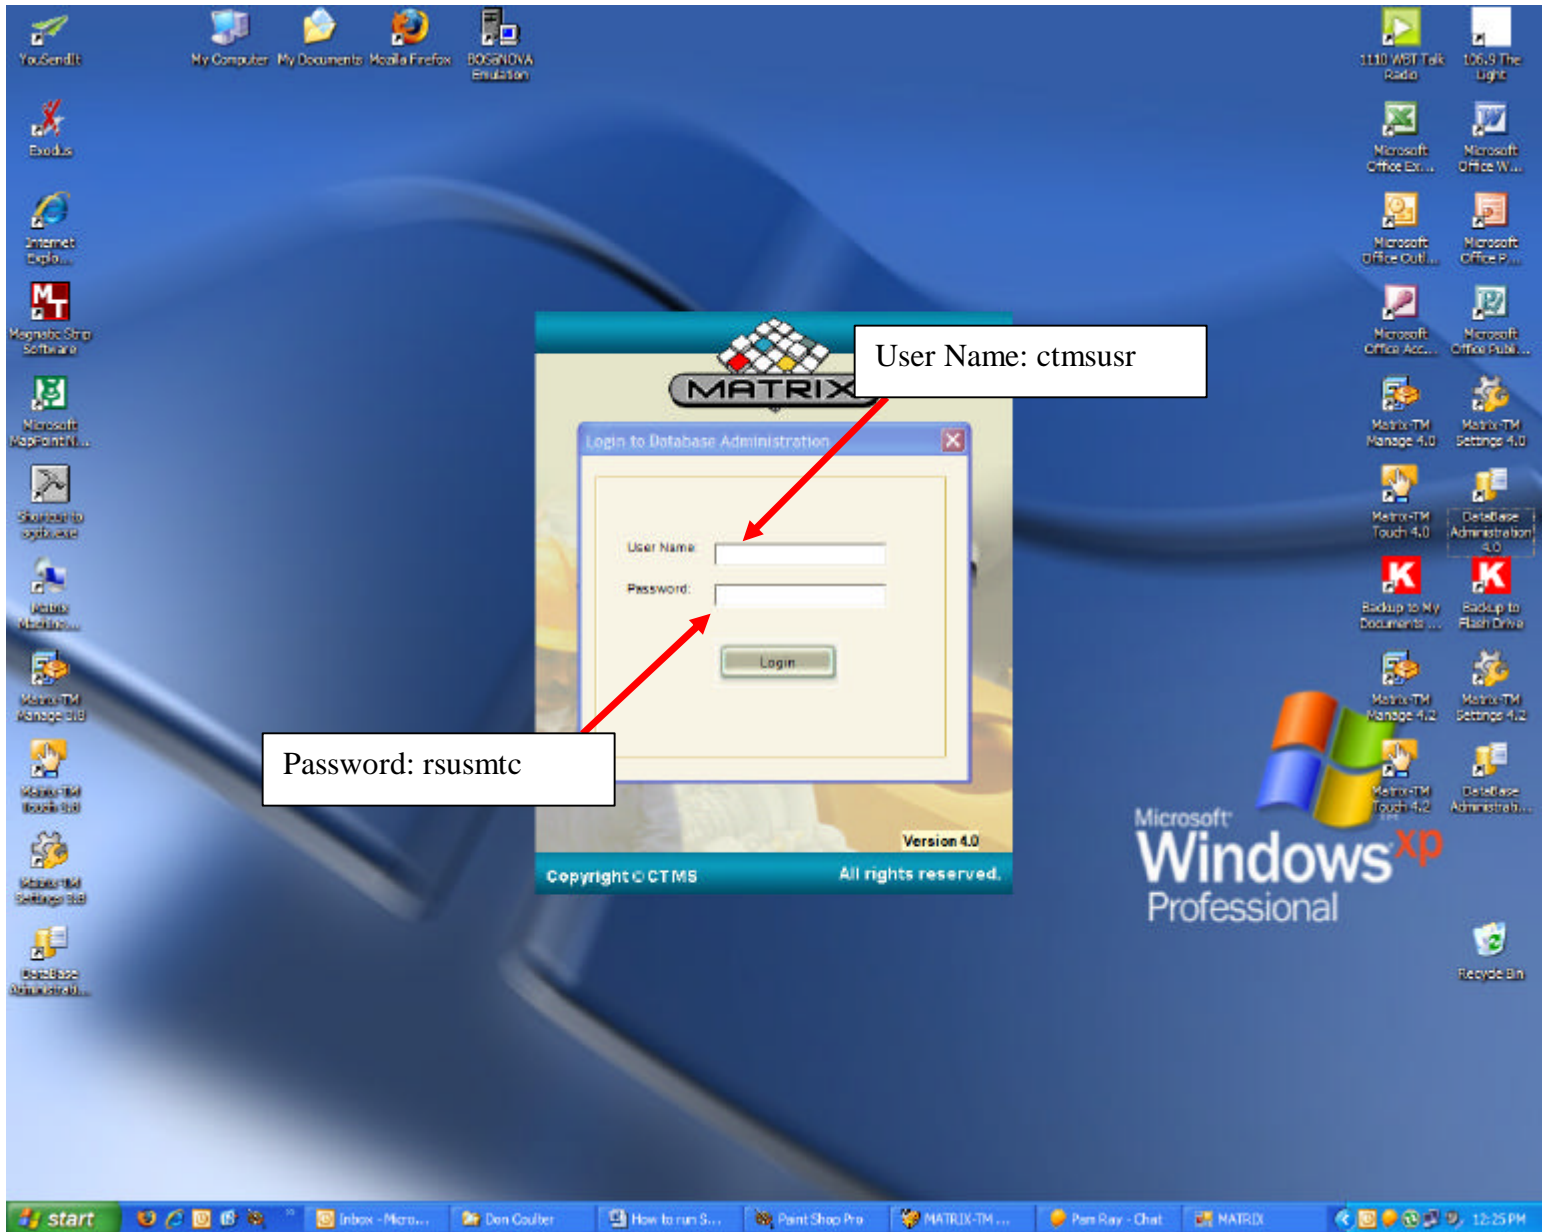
YouSendIt

My Computer

My Documents

Mozilla Firefox

BOSaNOVA Emulation

1110 WBT Talk Radio

106.9 The Light

Exodus

Microsoft Office Ex...

Microsoft Office W...

Internet Explo...

Microsoft Office Outl...

Microsoft Office P...

Magnetic Strip Software

Microsoft Office Acc...

Microsoft Office Publ...

Microsoft MapPoint N...

Matrix-TM Manage 4.0

Matrix-TM Settings 4.0

Shortcut to ogtb.exe

Matrix-TM Touch 4.0

DataBase Administration 4.0

Matrix Machine...

Backup to My Documents ...

Backup to Flash Drive

Matrix-TM Manage 3.8

Matrix-TM Manage 4.2

Matrix-TM Settings 4.2

Matrix-TM Touch 3.8

Matrix-TM Touch 4.2

DataBase Administrati...

Matrix-TM Settings 3.8

DataBase Administrati...

Recycle Bin

MATRIX

Login to Database Administration

User Name:

Password:

Login

Version 4.0

Copyright © CTMS

All rights reserved.

User Name: ctmsusr

Password: rsusmtc

Microsoft Windows xp Professional

start

Inbox - Micro...

Don Coulter

How to run S...

Paint Shop Pro

MATRIX-TM ...

Pam Ray - Chat

MATRIX

12:25 PM